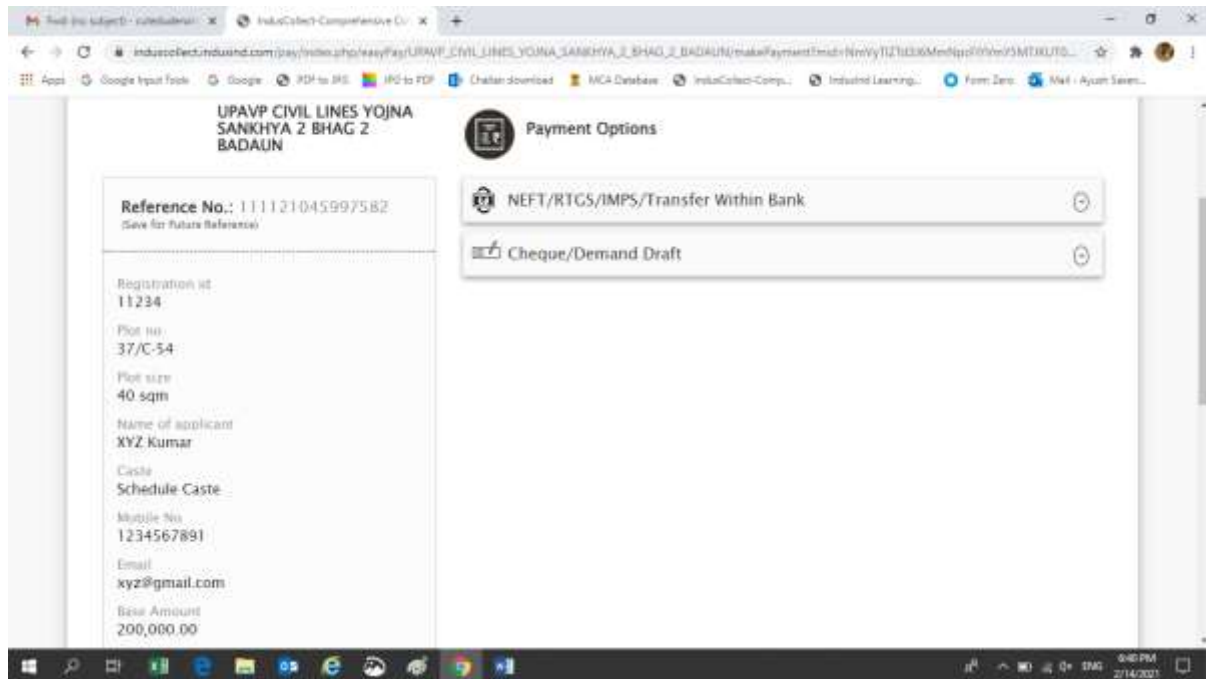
M Fwd: (no subject) - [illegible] × IndusCollect-Comprehensive C× +

induscollect.indusind.com/pay/index.php/easyPay/UPAVP_CIVIL_LINES_YOJNA_SANKHYA_2_BHAG_2_BADAUN/makePayment?mid=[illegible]

Apps Google Input Tools Google PDF to JPG JPG to PDF Challan download MCA Database IndusCollect-Comp... IndusInd Learning... Form Zero Mail - Ayush Saxen...

UPAVP CIVIL LINES YOJNA SANKHYA 2 BHAG 2 BADAUN

Payment Options

Reference No.: 1111210459975​82
(Save for Future Reference)

NEFT/RTGS/IMPS/Transfer Within Bank

Cheque/Demand Draft

Registration id
11234

Plot no
37/C-54

Plot size
40 sqm

Name of applicant
XYZ Kumar

Caste
Schedule Caste

Mobile No
1234567891

Email
xyz@gmail.com

Base Amount
200,000.00

ENG 6:40 PM 2/14/2021